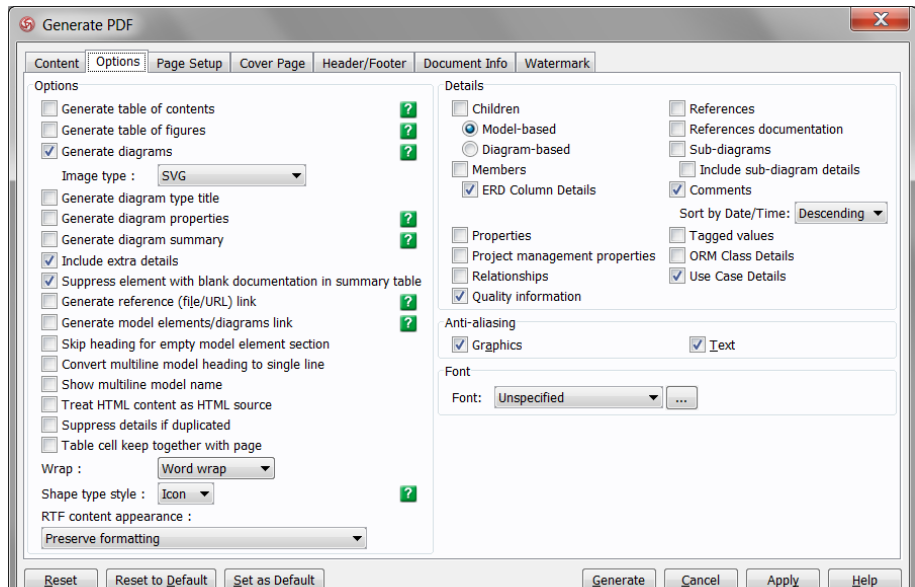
Generate PDF

Content | Options | Page Setup | Cover Page | Header/Footer | Document Info | Watermark

Options

Generate table of contents ?
Generate table of figures ?
Generate diagrams ?
Image type : SVG
Generate diagram type title
Generate diagram properties ?
Generate diagram summary ?
Include extra details
Suppress element with blank documentation in summary table
Generate reference (file/URL) link ?
Generate model elements/diagrams link ?
Skip heading for empty model element section
Convert multiline model heading to single line
Show multiline model name
Treat HTML content as HTML source
Suppress details if duplicated
Table cell keep together with page
Wrap : Word wrap
Shape type style : Icon ?
RTF content appearance :
Preserve formatting

Details

Children
Model-based
Diagram-based
Members
ERD Column Details
Properties
Project management properties
Relationships
Quality information

References
References documentation
Sub-diagrams
Include sub-diagram details
Comments
Sort by Date/Time: Descending
Tagged values
ORM Class Details
Use Case Details

Anti-aliasing

Graphics
Text

Font

Font: Unspecified ...

Reset | Reset to Default | Set as Default | Generate | Cancel | Apply | Help